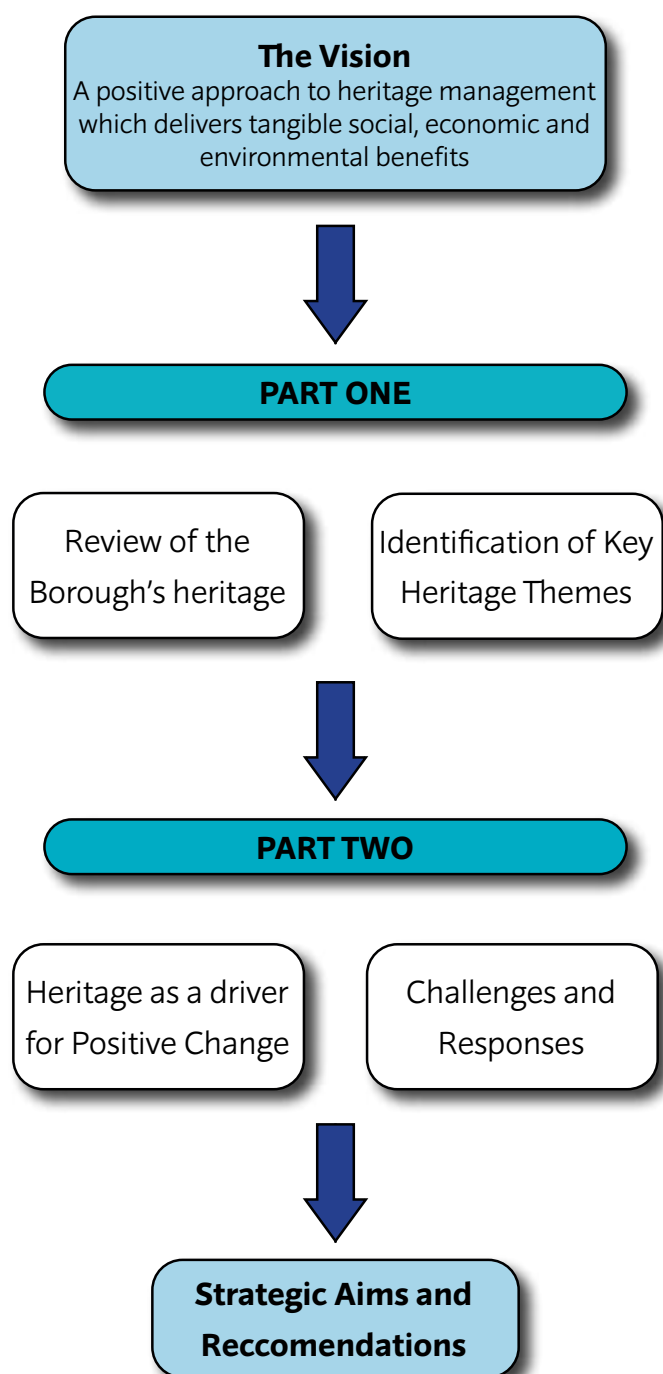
The Vision
A positive approach to heritage management which delivers tangible social, economic and environmental benefits

PART ONE

Review of the Borough's heritage

Identification of Key Heritage Themes

PART TWO

Heritage as a driver for Positive Change

Challenges and Responses

Strategic Aims and Reccomendations